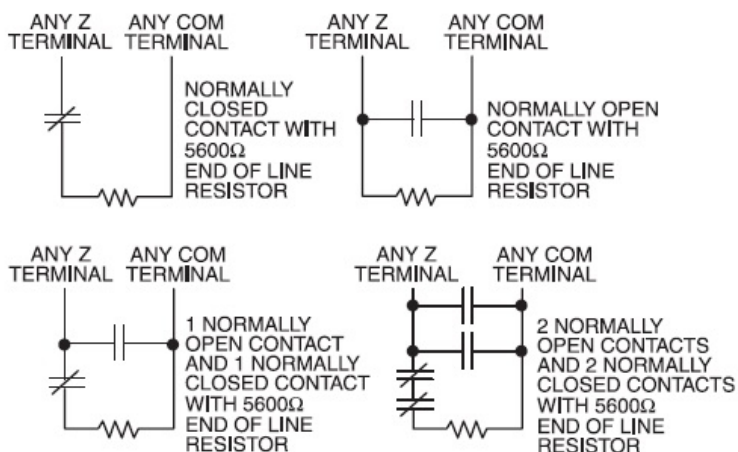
ANY Z TERMINAL ANY COM TERMINAL

NORMALLY CLOSED CONTACT WITH 5600Ω END OF LINE RESISTOR

ANY Z TERMINAL ANY COM TERMINAL

NORMALLY OPEN CONTACT WITH 5600Ω END OF LINE RESISTOR

ANY Z TERMINAL ANY COM TERMINAL

1 NORMALLY OPEN CONTACT AND 1 NORMALLY CLOSED CONTACT WITH 5600Ω END OF LINE RESISTOR

ANY Z TERMINAL ANY COM TERMINAL

2 NORMALLY OPEN CONTACTS AND 2 NORMALLY CLOSED CONTACTS WITH 5600Ω END OF LINE RESISTOR